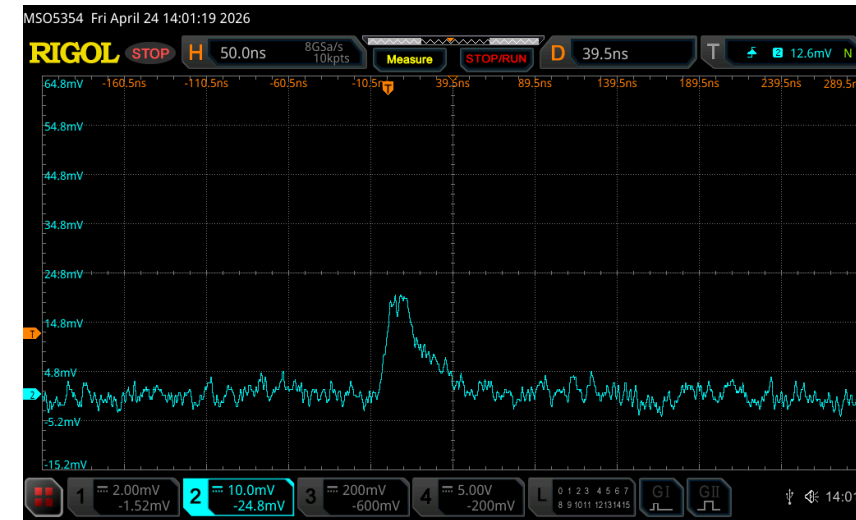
MSO5354 Fri April 24 14:01:19 2026

RIGOL STOP H 50.0ns 8GSa/s 10kpts Measure STOP/RUN D 39.5ns T 2 12.6mV N

-160.5ns -110.5ns -60.5ns -10.5ns 39.5ns 89.5ns 139.5ns 189.5ns 239.5ns 289.5ns

64.8mV
54.8mV
44.8mV
34.8mV
24.8mV
14.8mV
4.8mV
-5.2mV
-15.2mV

1
2

1 2.00mV -1.52mV 2 10.0mV -24.8mV 3 200mV -600mV 4 5.00V -200mV L 0 1 2 3 4 5 6 7 8 9 10 11 12 13 14 15 GI GII 14:01